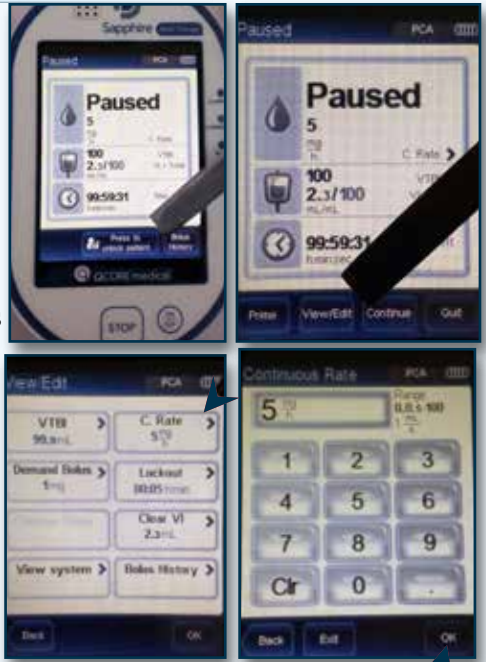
Sapphire

Paused PCA

Paused
5
mg/h
C. Rate
100
2.3/100
mL/mL
VTBI
99:59:31

Press to
Bolus
History

QCORE medical

STOP

Paused PCA

Paused
5
mg/h
C. Rate
100
2.3/100
mL/mL
VTB
99:59:31
hh:mm:sec

Prime View/Edit Continue Quit

View/Edit PCA

VTBI
99.8 mL
C. Rate
5 mg/h
Demand Bolus
1 mg
Lockout
00:05 hh:mm
Clear VI
2.3 mL
View system
Bolus History

Back OK

Continuous Rate PCA

5 mg/h
Range
0.5 - 100
mL/h

1 2 3
4 5 6
7 8 9
Clr 0 .

Back Exit OK